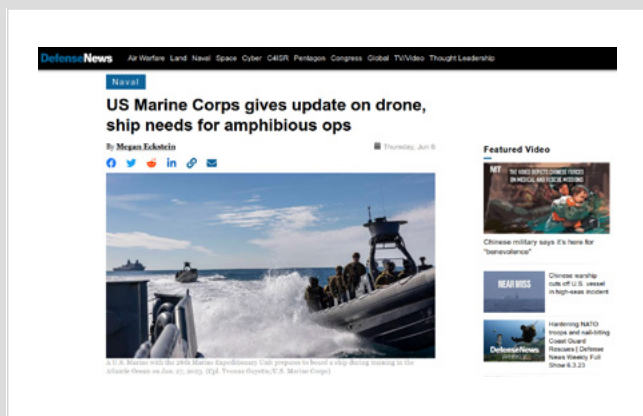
DefenseNews Air Warfare Land Naval Space Cyber C4ISR Pentagon Congress Global TV/Video Thought Leadership

Naval

US Marine Corps gives update on drone, ship needs for amphibious ops

By Megan Eckstein

Thursday, Jun 8

A U.S. Marine with the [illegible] Marine Expeditionary Unit prepares to board a ship during training in the Atlantic Ocean on Jun. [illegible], 2023. (Cpl. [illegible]/U.S. Marine Corps)

Featured Video

Chinese military says it's here for "benevolence"

Chinese warship cuts off U.S. vessel in high-seas incident

Hardening NATO troops and nail-biting Coast Guard Rescues | Defense News Weekly Full Show 6.3.23